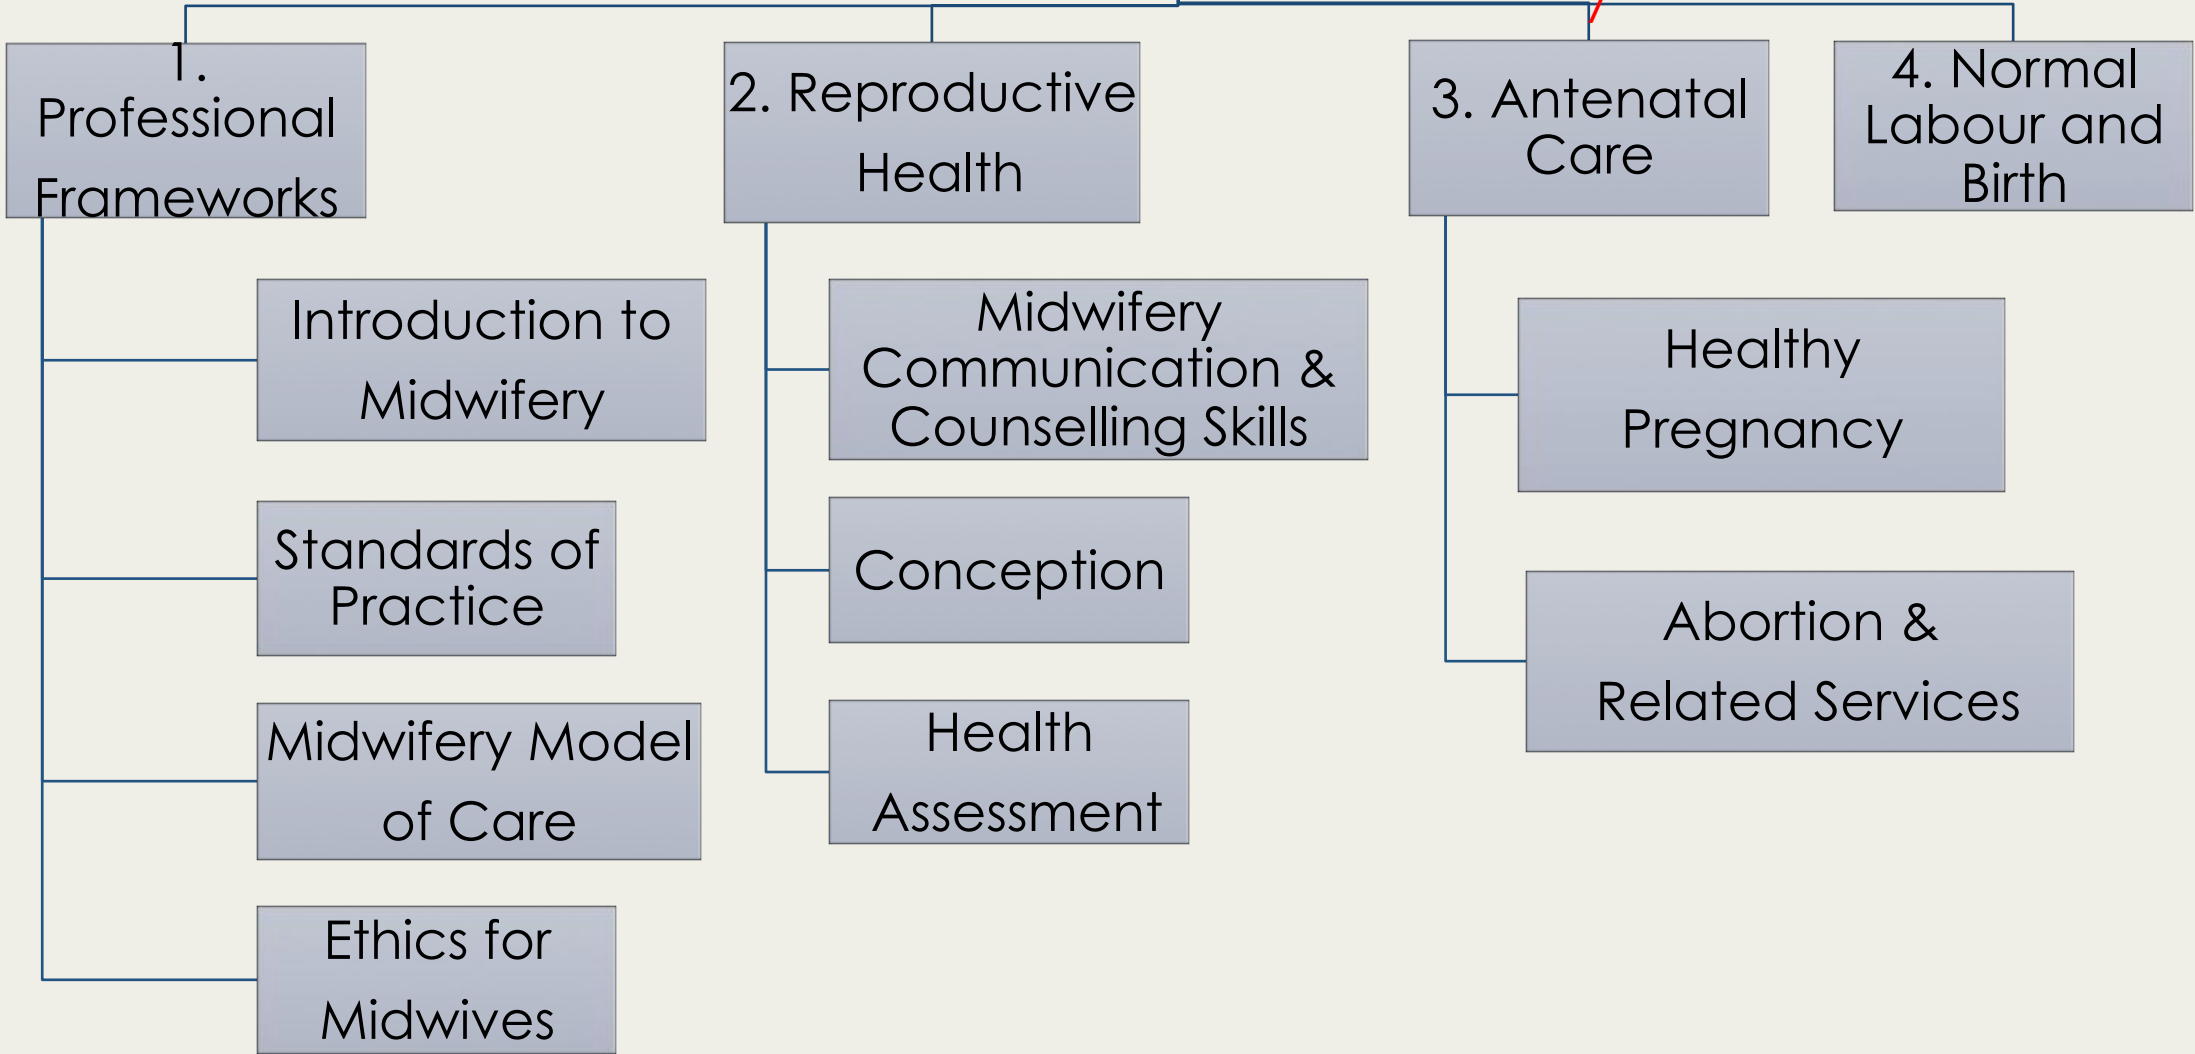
1. Professional Frameworks

Introduction to Midwifery

Standards of Practice

Midwifery Model of Care

Ethics for Midwives

2. Reproductive Health

Midwifery Communication & Counselling Skills

Conception

Health Assessment

3. Antenatal Care

Healthy Pregnancy

Abortion & Related Services

4. Normal Labour and Birth